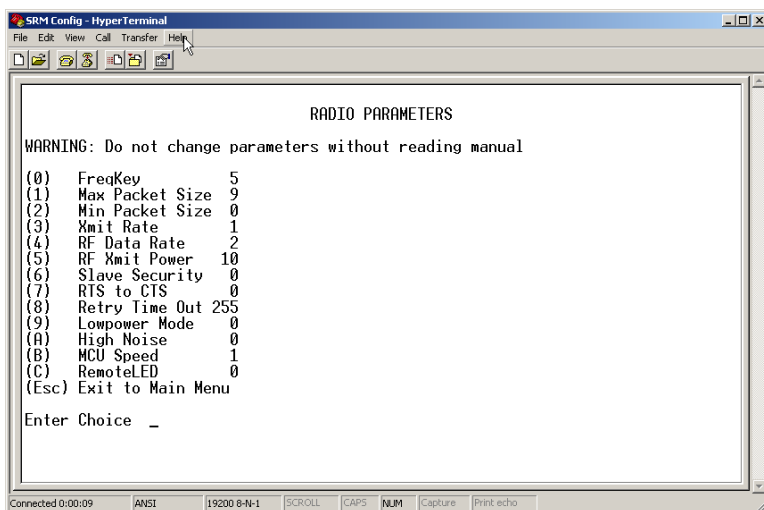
SRM Config - HyperTerminal

File Edit View Call Transfer Help

RADIO PARAMETERS

WARNING: Do not change parameters without reading manual

(0) FreqKey 5
(1) Max Packet Size 9
(2) Min Packet Size 0
(3) Xmit Rate 1
(4) RF Data Rate 2
(5) RF Xmit Power 10
(6) Slave Security 0
(7) RTS to CTS 0
(8) Retry Time Out 255
(9) Lowpower Mode 0
(A) High Noise 0
(B) MCU Speed 1
(C) RemoteLED 0
(Esc) Exit to Main Menu

Enter Choice _

Connected 0:00:09 ANSI 19200 8-N-1 SCROLL CAPS NUM Capture Print echo